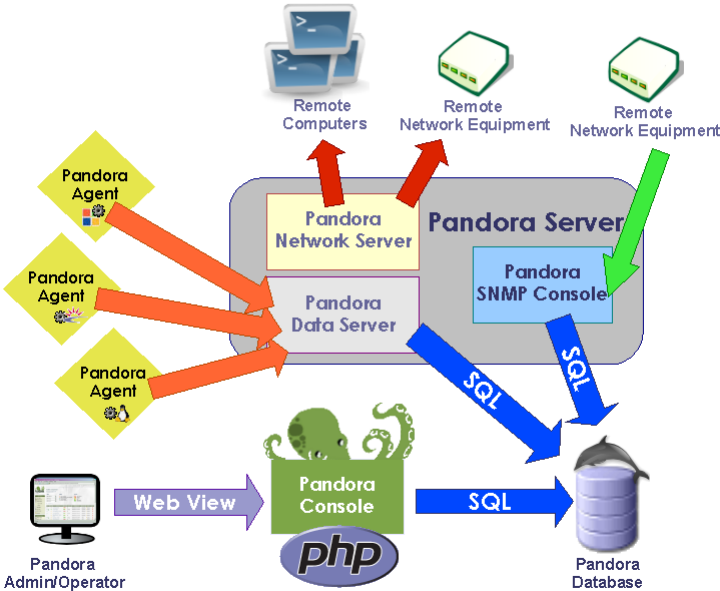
Remote Computers

Remote Network Equipment

Remote Network Equipment

Pandora Agent

Pandora Agent

Pandora Agent

Pandora Network Server

Pandora Server

Pandora Data Server

Pandora SNMP Console

SQL

SQL

Web View

Pandora Console

SQL

php

Pandora Admin/Operator

Pandora Database